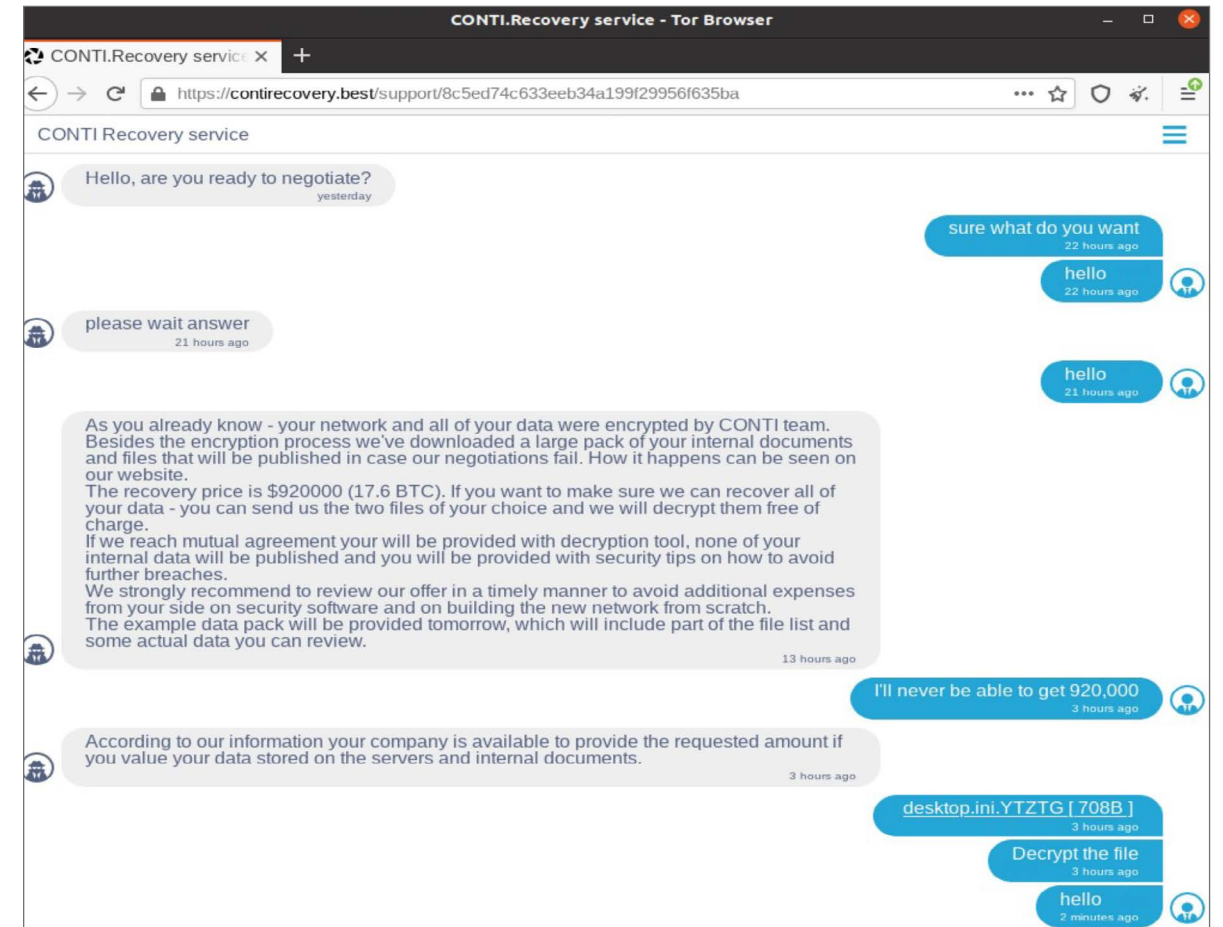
CONTI.Recovery service - Tor Browser

CONTI.Recovery service ×
+

https://contirecovery.best/support/8c5ed74c633eeb34a199f29956f635ba

CONTI Recovery service

Hello, are you ready to negotiate?
yesterday

sure what do you want
22 hours ago

hello
22 hours ago

please wait answer
21 hours ago

hello
21 hours ago

As you already know - your network and all of your data were encrypted by CONTI team. Besides the encryption process we've downloaded a large pack of your internal documents and files that will be published in case our negotiations fail. How it happens can be seen on our website.
The recovery price is $920000 (17.6 BTC). If you want to make sure we can recover all of your data - you can send us the two files of your choice and we will decrypt them free of charge.
If we reach mutual agreement your will be provided with decryption tool, none of your internal data will be published and you will be provided with security tips on how to avoid further breaches.
We strongly recommend to review our offer in a timely manner to avoid additional expenses from your side on security software and on building the new network from scratch.
The example data pack will be provided tomorrow, which will include part of the file list and some actual data you can review.
13 hours ago

I'll never be able to get 920,000
3 hours ago

According to our information your company is available to provide the requested amount if you value your data stored on the servers and internal documents.
3 hours ago

desktop.ini.YTZTG [ 708B ]
3 hours ago

Decrypt the file
3 hours ago

hello
2 minutes ago